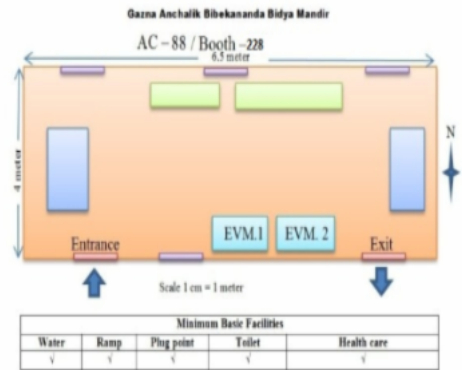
Gazna Anchalik Bibekananda Bidya Mandir

AC – 88 / Booth –228

6.5 meter

4 meter

N

EVM.1

EVM. 2

Entrance

Exit

Scale 1 cm = 1 meter

| Minimum Basic Facilities | | | | |
|---|---|---|---|---|
| Water | Ramp | Plug point | Toilet | Health care |
| √ | √ | √ | √ | √ |